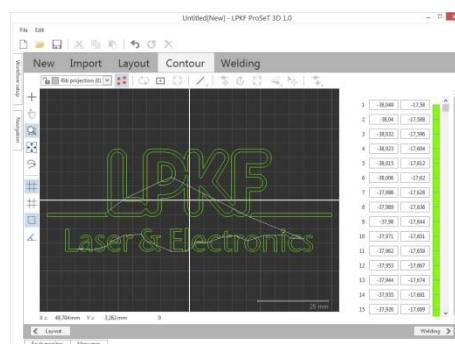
Untitled[New] - LPKF ProSeT 3D 1.0

File Edit

New Import Layout Contour Welding

Rib projection (0)

Workflow setup

Navigation

LPKF

Laser & Electronics

25 mm

X = 48,704mm Y = 3,262mm 0

| 1 | -38,049 | -17,58 |
|---|---|---|
| 2 | -38,04 | -17,588 |
| 3 | -38,032 | -17,596 |
| 4 | -38,023 | -17,604 |
| 5 | -38,015 | -17,612 |
| 6 | -38,006 | -17,62 |
| 7 | -37,998 | -17,628 |
| 8 | -37,989 | -17,636 |
| 9 | -37,98 | -17,644 |
| 10 | -37,971 | -17,651 |
| 11 | -37,962 | -17,659 |
| 12 | -37,953 | -17,667 |
| 13 | -37,944 | -17,674 |
| 14 | -37,935 | -17,681 |
| 15 | -37,926 | -17,689 |

Layout

Welding